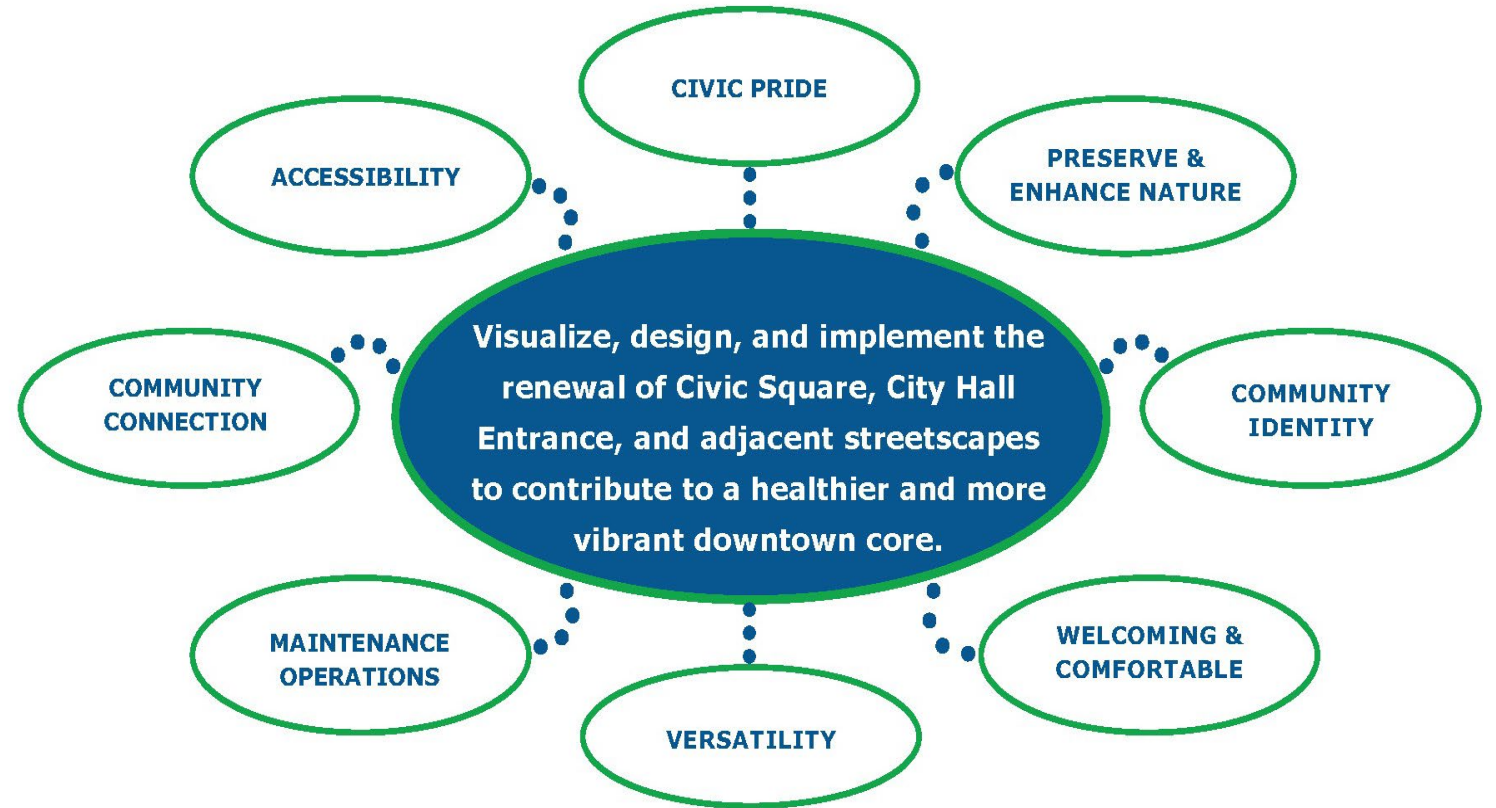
CIVIC PRIDE

ACCESSIBILITY

PRESERVE & ENHANCE NATURE

Visualize, design, and implement the renewal of Civic Square, City Hall Entrance, and adjacent streetscapes to contribute to a healthier and more vibrant downtown core.

COMMUNITY CONNECTION

COMMUNITY IDENTITY

MAINTENANCE OPERATIONS

WELCOMING & COMFORTABLE

VERSATILITY